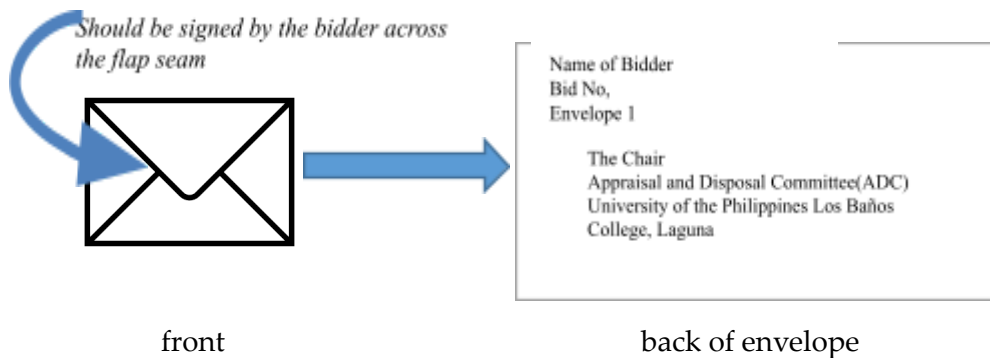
Should be signed by the bidder across the flap seam

Name of Bidder
Bid No,
Envelope 1

The Chair
Appraisal and Disposal Committee(ADC)
University of the Philippines Los Baños
College, Laguna

front

back of envelope